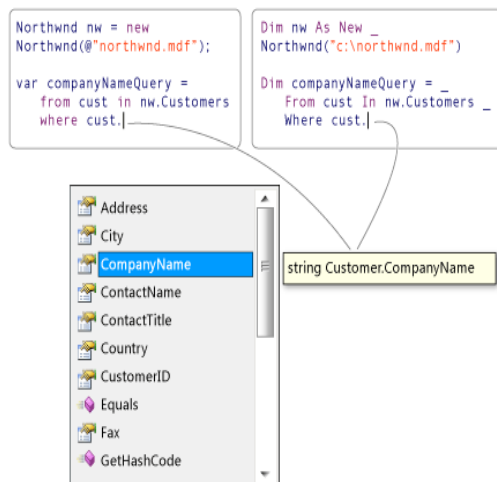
Northwnd nw = new
Northwnd(@"northwnd.mdf");

var companyNameQuery =
    from cust in nw.Customers
    where cust.

Dim nw As New _
Northwnd("c:\northwnd.mdf")

Dim companyNameQuery = _
    From cust In nw.Customers _
    Where cust.

Address
City
CompanyName
ContactName
ContactTitle
Country
CustomerID
Equals
Fax
GetHashCode

string Customer.CompanyName